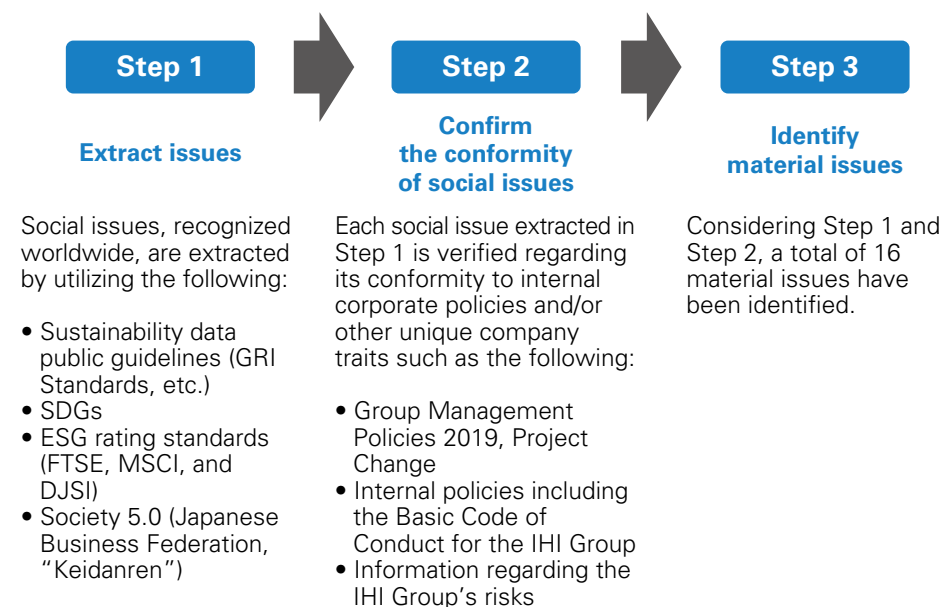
Step 1

Extract issues

Social issues, recognized worldwide, are extracted by utilizing the following:

• Sustainability data public guidelines (GRI Standards, etc.)
• SDGs
• ESG rating standards (FTSE, MSCI, and DJSI)
• Society 5.0 (Japanese Business Federation, "Keidanren")

Step 2

Confirm the conformity of social issues

Each social issue extracted in Step 1 is verified regarding its conformity to internal corporate policies and/or other unique company traits such as the following:

• Group Management Policies 2019, Project Change
• Internal policies including the Basic Code of Conduct for the IHI Group
• Information regarding the IHI Group's risks

Step 3

Identify material issues

Considering Step 1 and Step 2, a total of 16 material issues have been identified.